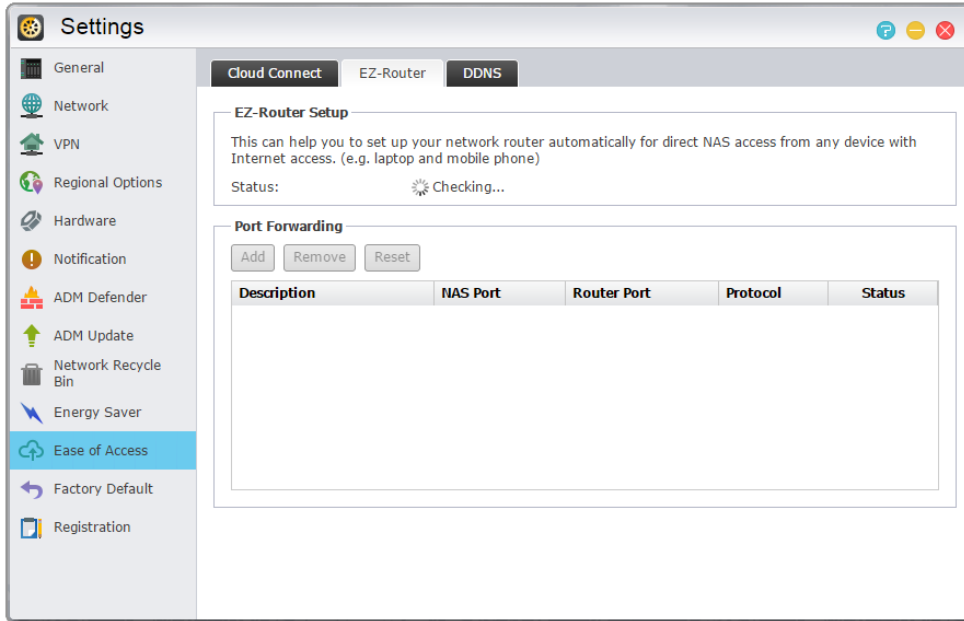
Settings

General
Network
VPN
Regional Options
Hardware
Notification
ADM Defender
ADM Update
Network Recycle Bin
Energy Saver
Ease of Access
Factory Default
Registration

Cloud Connect | EZ-Router | DDNS

EZ-Router Setup

This can help you to set up your network router automatically for direct NAS access from any device with Internet access. (e.g. laptop and mobile phone)

Status: Checking...

Port Forwarding

Add Remove Reset

| Description | NAS Port | Router Port | Protocol | Status |
|---|---|---|---|---|